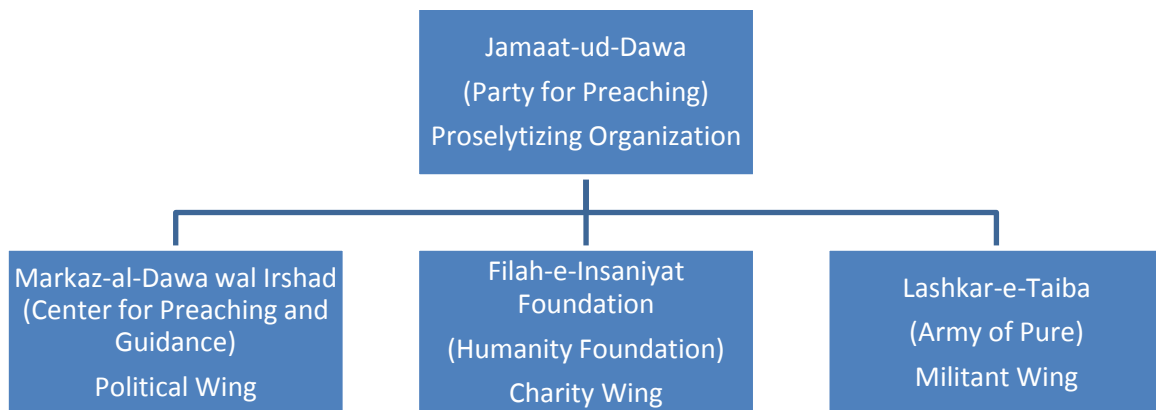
Jamaat-ud-Dawa
(Party for Preaching)
Proselytizing Organization

Markaz-al-Dawa wal Irshad
(Center for Preaching and Guidance)
Political Wing

Filah-e-Insaniyat Foundation
(Humanity Foundation)
Charity Wing

Lashkar-e-Taiba
(Army of Pure)
Militant Wing